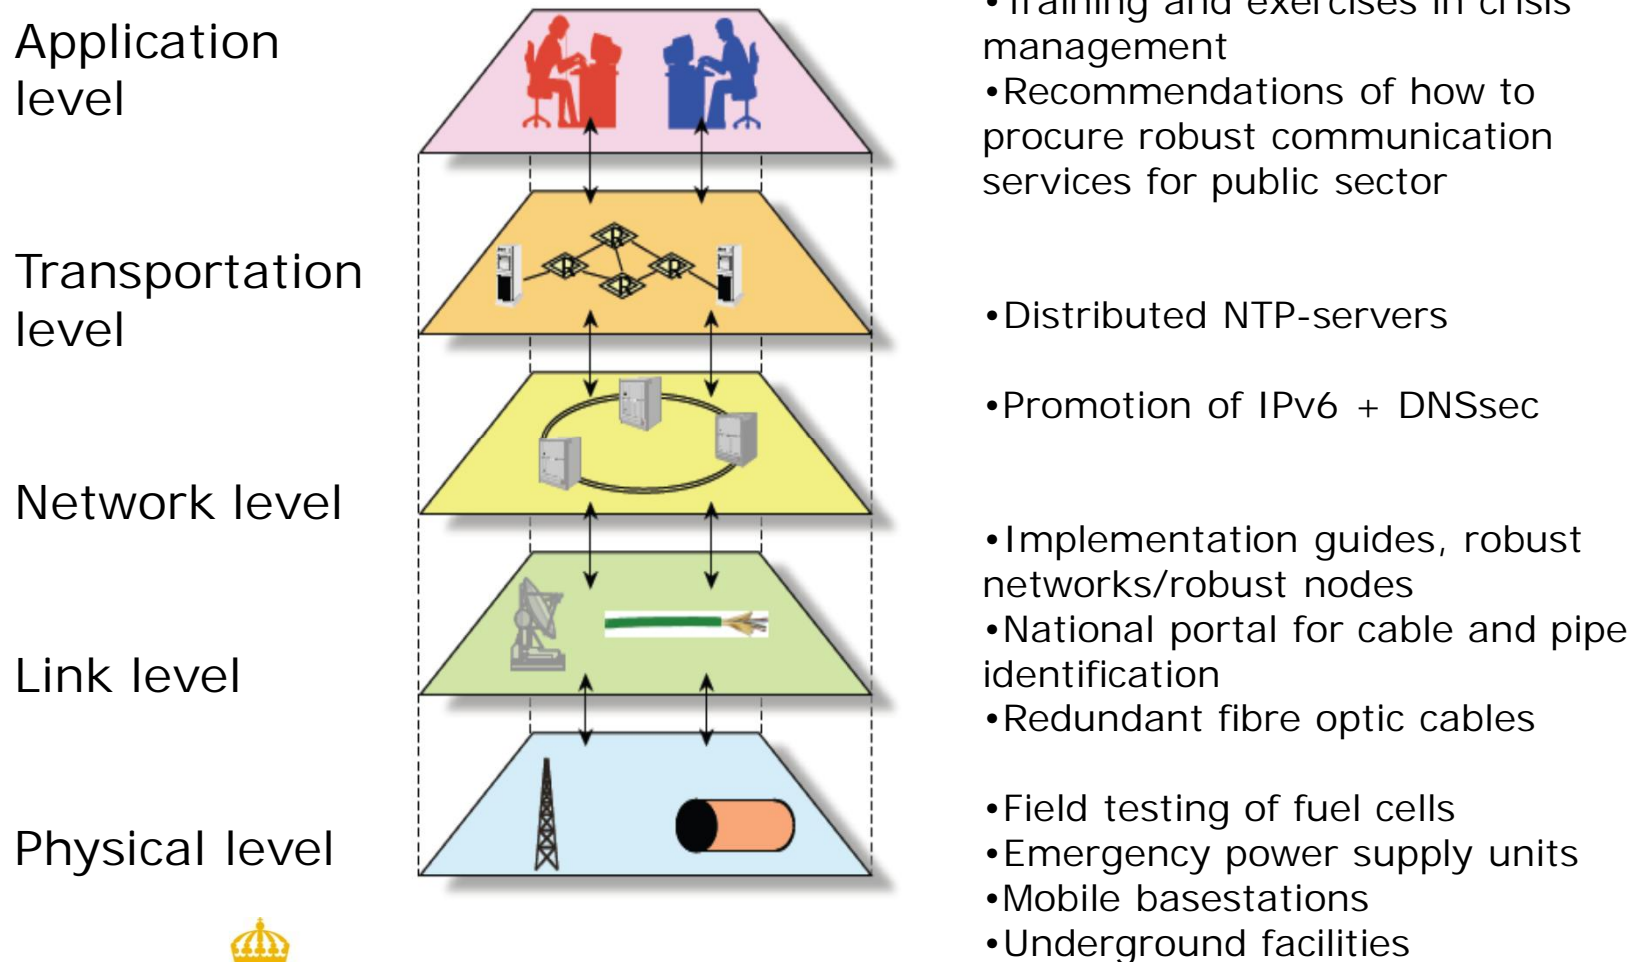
Application level

Transportation level

Network level

Link level

Physical level

•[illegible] management
•Recommendations of how to procure robust communication services for public sector

•Distributed NTP-servers

•Promotion of IPv6 + DNSsec

•Implementation guides, robust networks/robust nodes
•National portal for cable and pipe identification
•Redundant fibre optic cables

•Field testing of fuel cells
•Emergency power supply units
•Mobile basestations
•Underground facilities